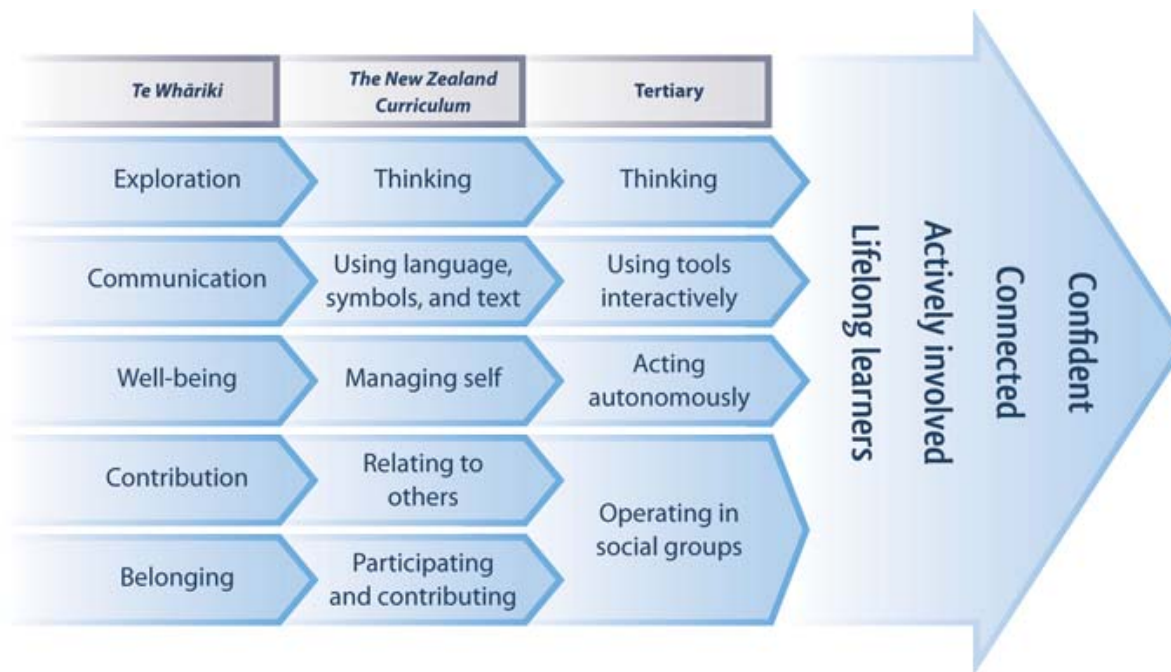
| Te Whāriki | The New Zealand Curriculum | Tertiary |
|---|---|---|
| Exploration | Thinking | Thinking |
| Communication | Using language, symbols, and text | Using tools interactively |
| Well-being | Managing self | Acting autonomously |
| Contribution | Relating to others | Operating in social groups |
| Belonging | Participating and contributing | |

Confident
Connected
Actively involved
Lifelong learners